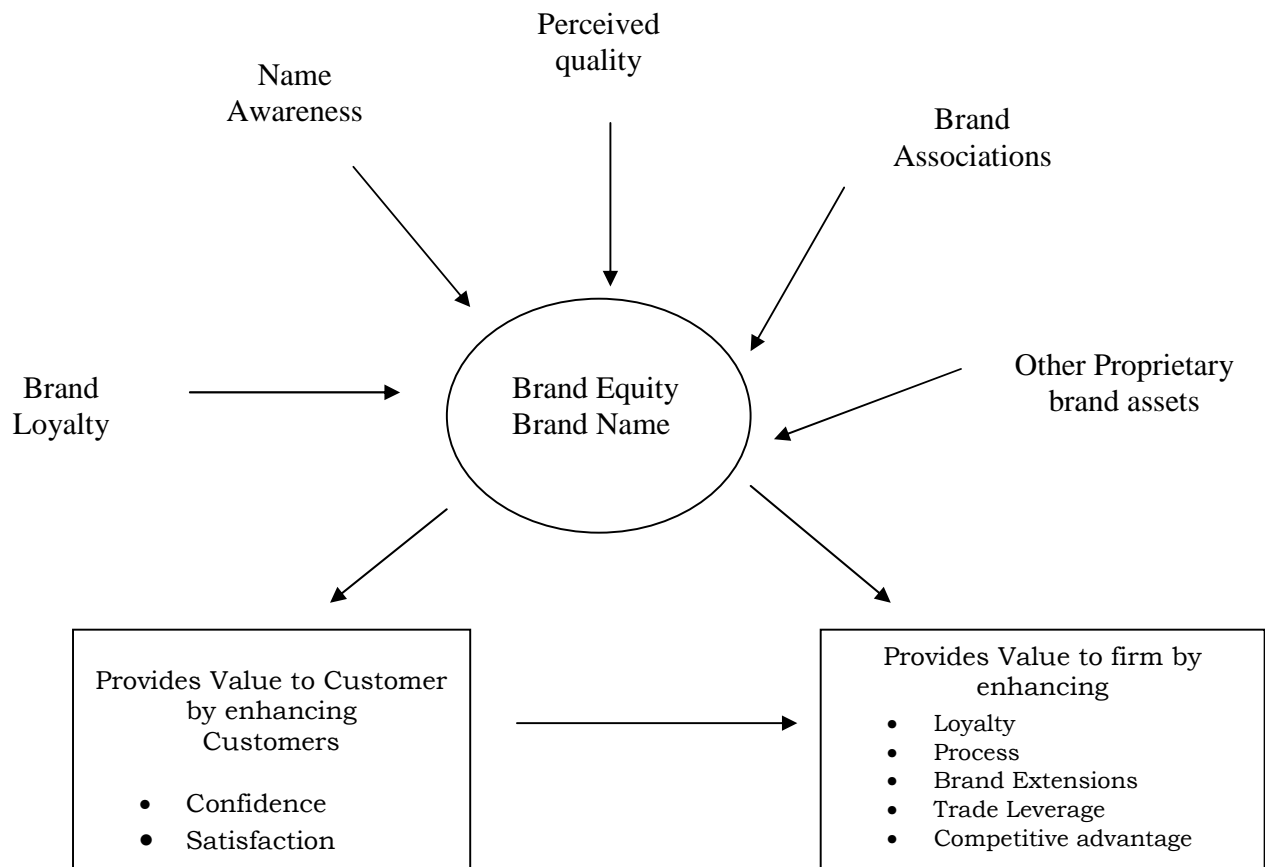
Perceived quality

Name Awareness

Brand Associations

Brand Loyalty

Brand Equity
Brand Name

Other Proprietary brand assets

Provides Value to Customer by enhancing Customers

- Confidence
- Satisfaction

Provides Value to firm by enhancing

- Loyalty
- Process
- Brand Extensions
- Trade Leverage
- Competitive advantage